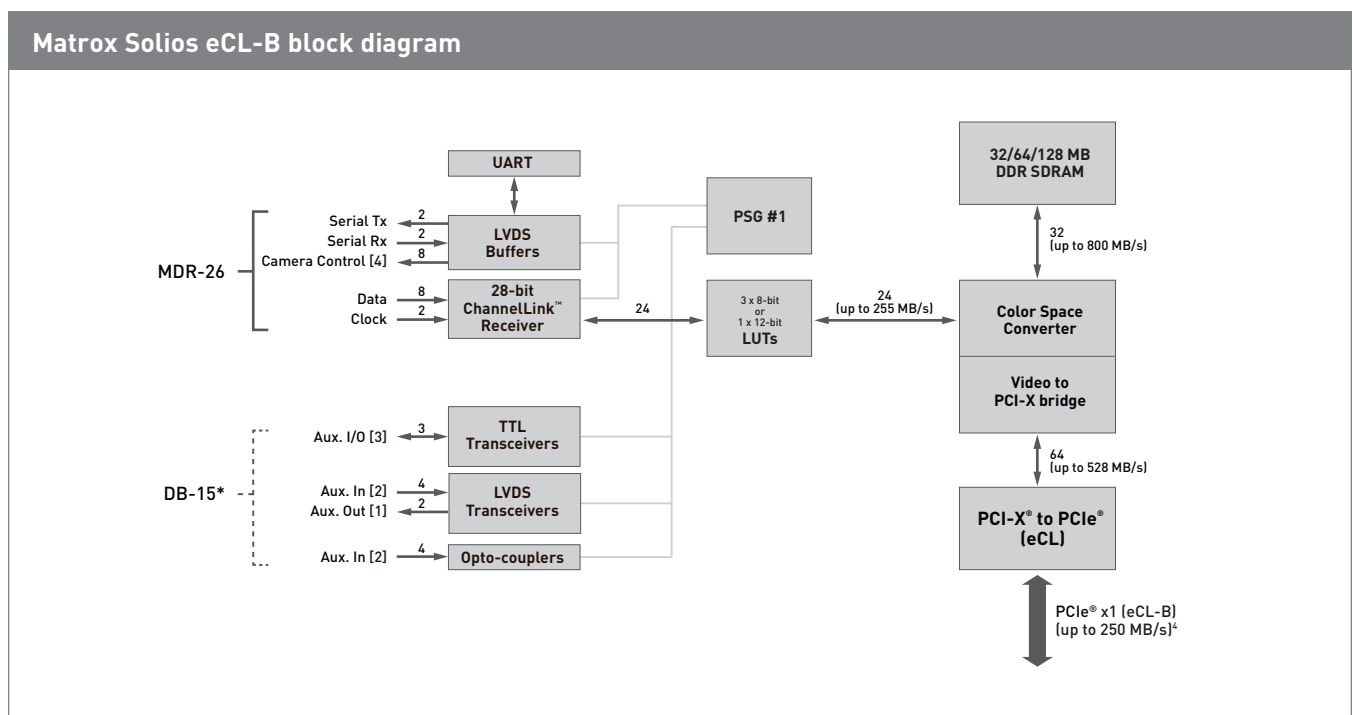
Matrox Solios eCL-B block diagram

UART

Serial Tx
2
Serial Rx
2
Camera Control [4]
8

LVDS Buffers

MDR-26

Data
8
Clock
2

28-bit ChannelLink™ Receiver

24

PSG #1

3 x 8-bit or 1 x 12-bit LUTs

24 (up to 255 MB/s)

32/64/128 MB DDR SDRAM

32 (up to 800 MB/s)

Color Space Converter

Video to PCI-X bridge

64 (up to 528 MB/s)

PCI-X® to PCIe® (eCL)

PCIe® x1 (eCL-B) (up to 250 MB/s)⁴

Aux. I/O [3]
3

TTL Transceivers

DB-15*

Aux. In [2]
4
Aux. Out [1]
2

LVDS Transceivers

Aux. In [2]
4

Opto-couplers